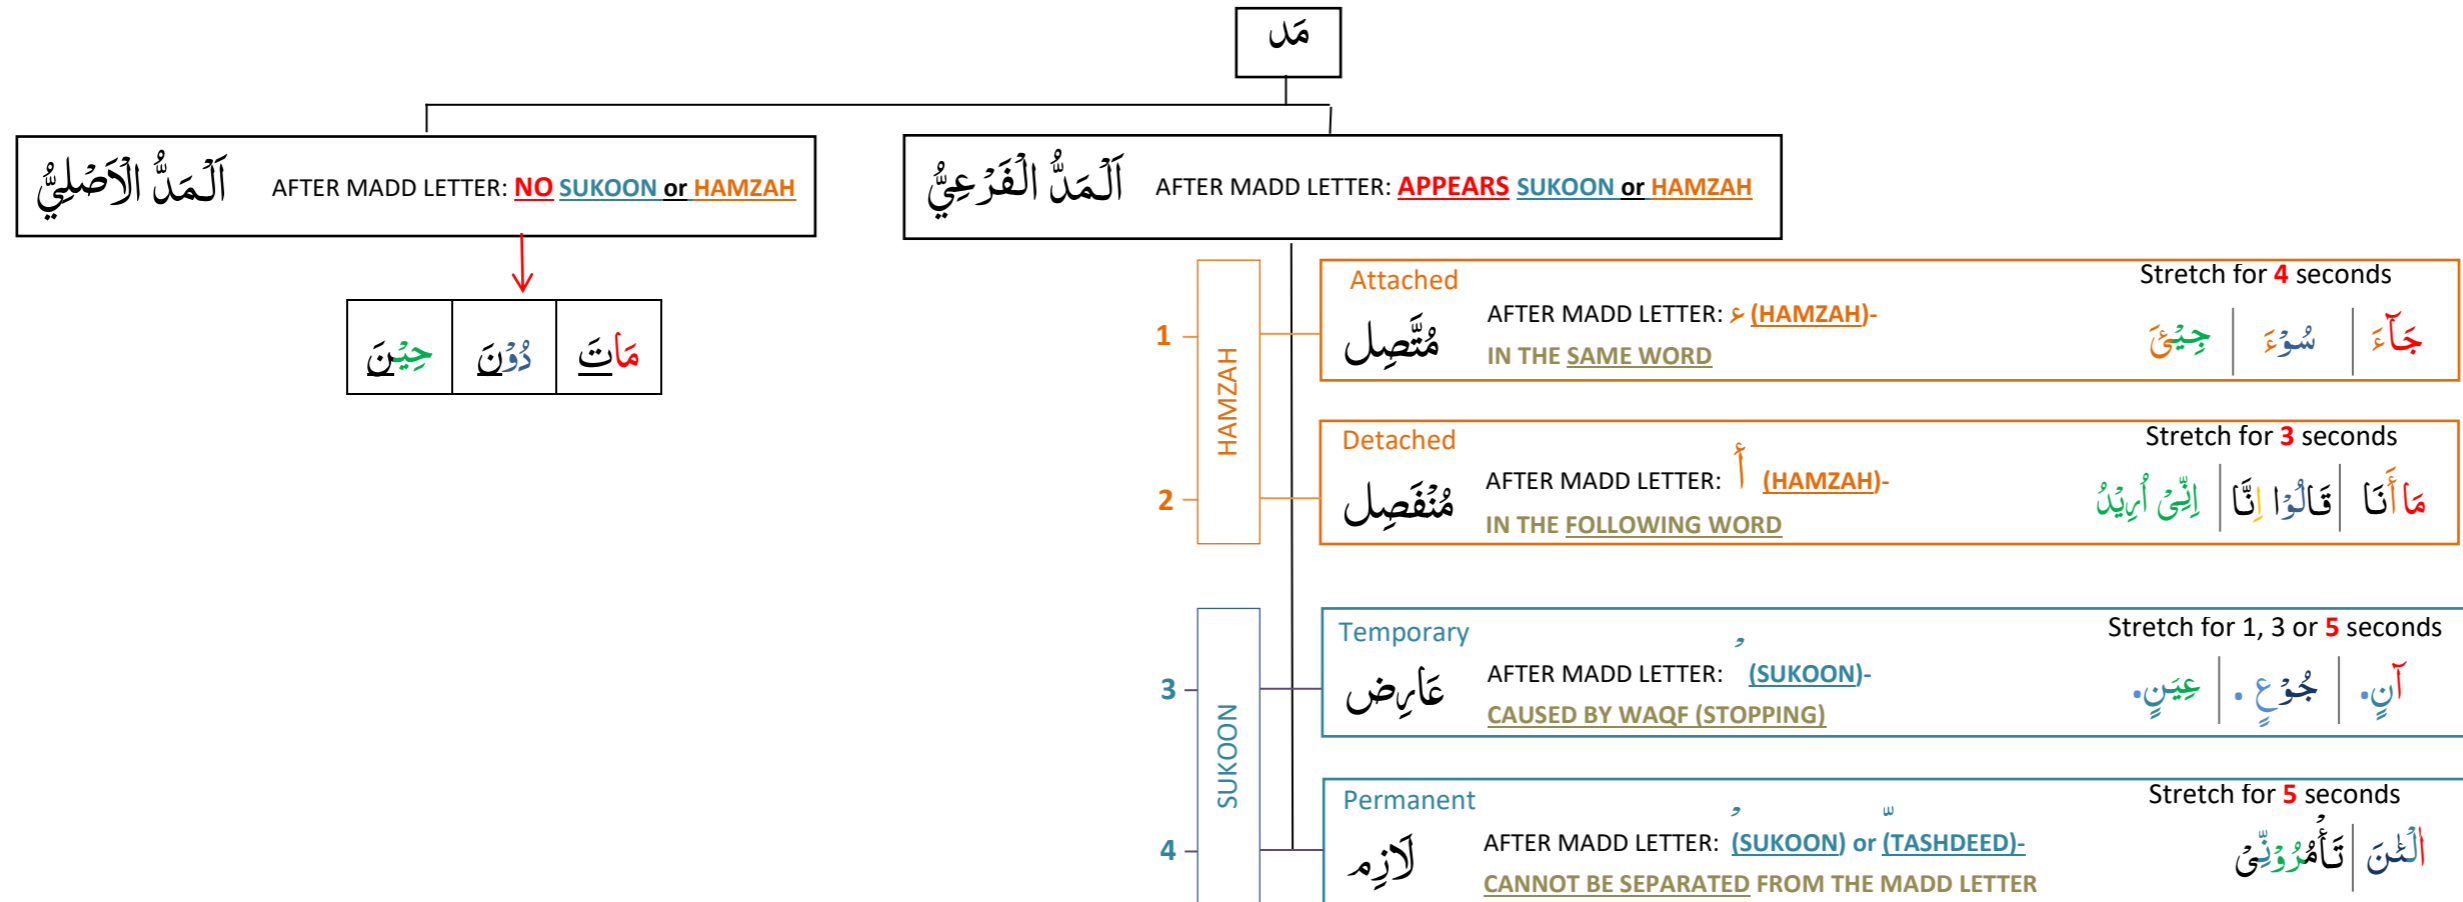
مَد

اَلْمَدُّ الْاَصْلِيُّ AFTER MADD LETTER: NO SUKOON or HAMZAH

| حِيْنَ | دُوْنَ | مَاتَ |
|---|---|---|

اَلْمَدُّ الْفَرْعِيُّ AFTER MADD LETTER: APPEARS SUKOON or HAMZAH

1

2

HAMZAH

Attached
مُتَّصِل
AFTER MADD LETTER: ء (HAMZAH)-
IN THE SAME WORD
Stretch for 4 seconds
جِيْئَ | سُوْءَ | جَآءَ

Detached
مُنْفَصِل
AFTER MADD LETTER: أ (HAMZAH)-
IN THE FOLLOWING WORD
Stretch for 3 seconds
إِنِّيْ أُرِيْدُ | قَالُوْا إِنَّا | مَا أَنَا

3

4

SUKOON

Temporary
عَارِض
AFTER MADD LETTER: ْ (SUKOON)-
CAUSED BY WAQF (STOPPING)
Stretch for 1, 3 or 5 seconds
عِيْنٍ. | جُوْعٍ. | آنٍ.

Permanent
لَازِم
AFTER MADD LETTER: ْ (SUKOON) or ّ (TASHDEED)-
CANNOT BE SEPARATED FROM THE MADD LETTER
Stretch for 5 seconds
تَأْمُرُوْنِّي | اٰلْئٰنَ